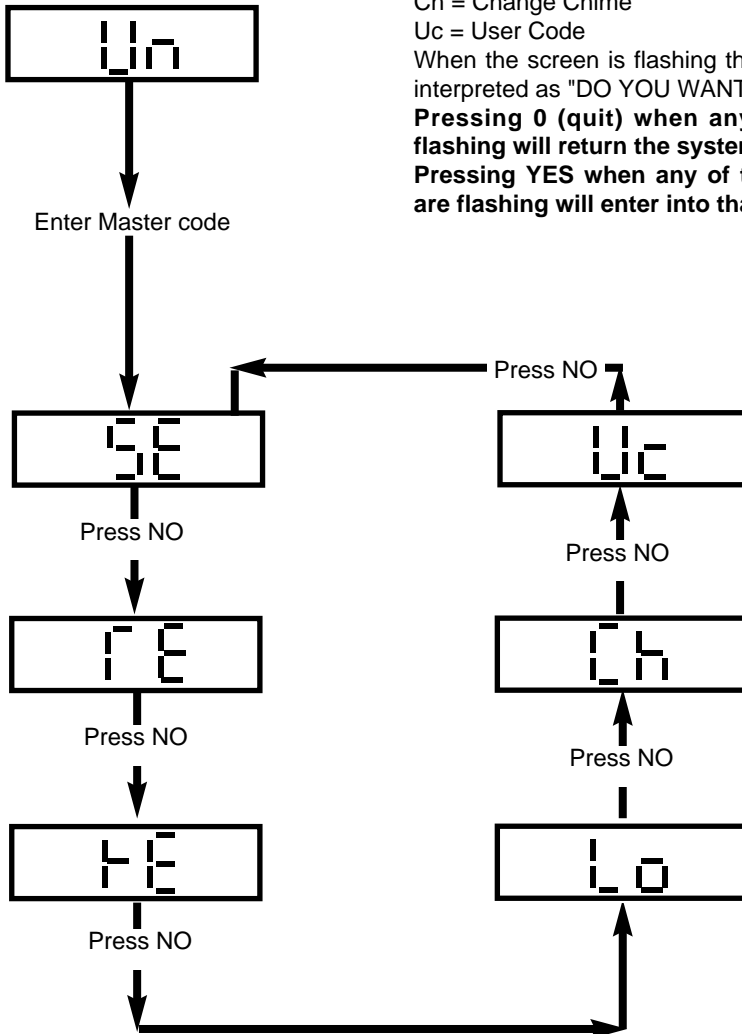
Un

Ch = Change Chime
Uc = User Code
When the screen is flashing th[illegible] interpreted as "DO YOU WANT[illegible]
**Pressing 0 (quit) when any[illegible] flashing will return the system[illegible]**
**Pressing YES when any of t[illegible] are flashing will enter into tha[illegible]**

Enter Master code

Press NO

SE

Press NO

rE

Press NO

tE

Press NO

Uc

Press NO

Ch

Press NO

Lo